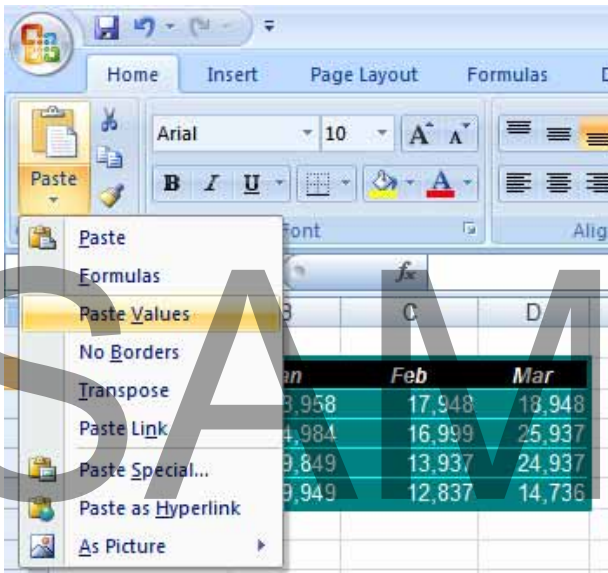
Home Insert Page Layout Formulas D

Paste

Arial 10 A A

B I U A

Font Alig

Paste
Formulas
Paste Values
No Borders
Transpose
Paste Link
Paste Special...
Paste as Hyperlink
As Picture

$f_x$

B C D

an Feb Mar
3,958 17,948 18,948
4,984 16,999 25,937
9,849 13,937 24,937
9,949 12,837 14,736

SAM